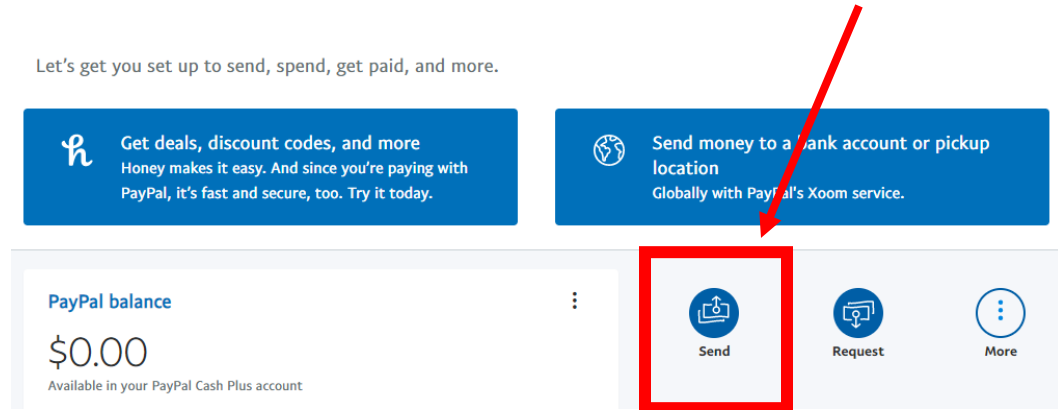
Let’s get you set up to send, spend, get paid, and more.

Get deals, discount codes, and more
Honey makes it easy. And since you’re paying with PayPal, it’s fast and secure, too. Try it today.

Send money to a bank account or pickup location
Globally with PayPal’s Xoom service.

PayPal balance

$0.00
Available in your PayPal Cash Plus account

Send

Request

More